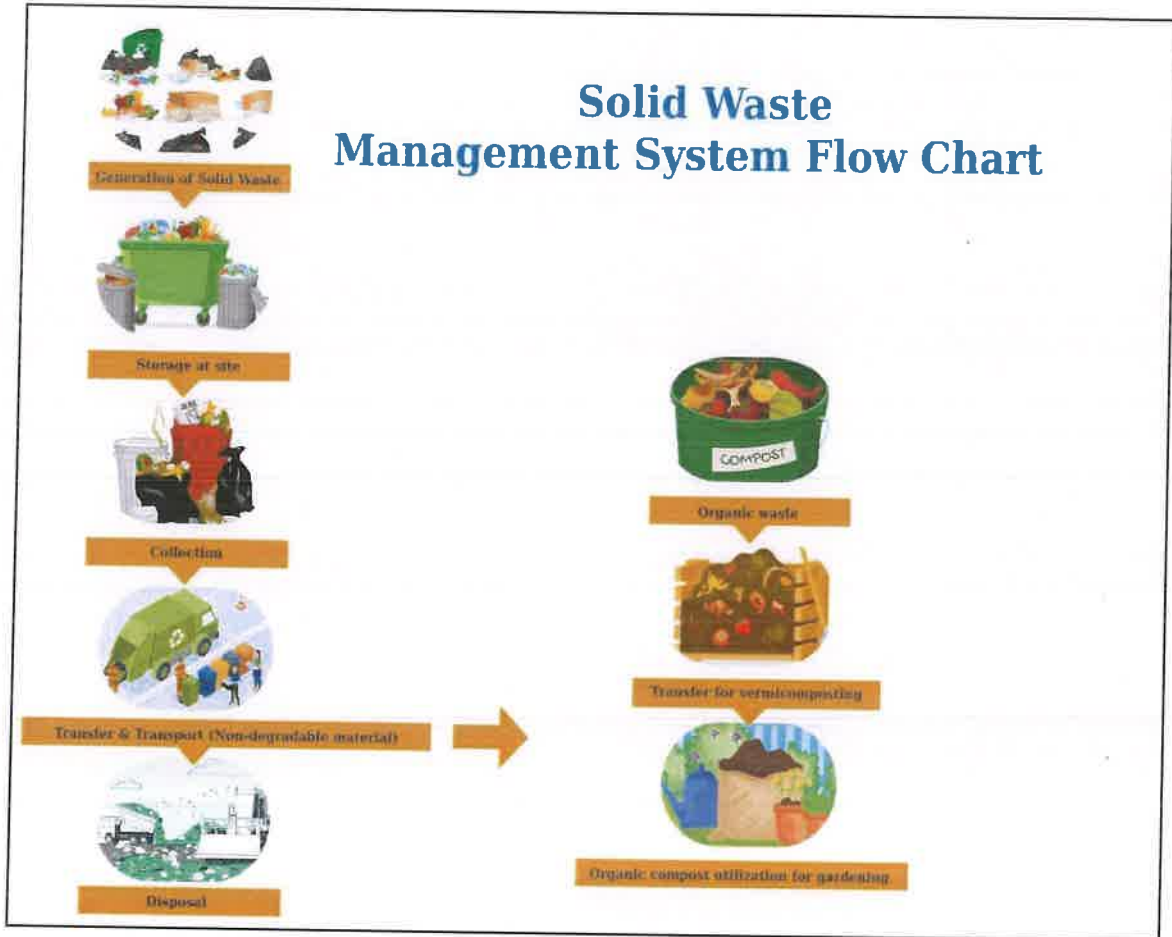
Solid Waste
Management System Flow Chart

Generation of Solid Waste

Storage at site

Collection

Transfer & Transport (Non-degradable material)

Disposal

COMPOST

Organic waste

Transfer for vermicomposting

Organic compost utilization for gardening